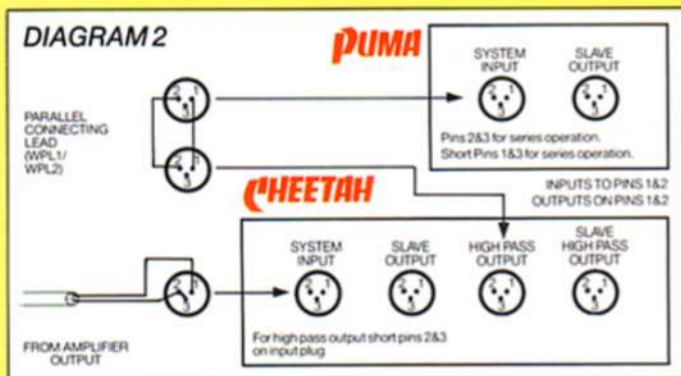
DIAGRAM 2

PUMA

SYSTEM INPUT

SLAVE OUTPUT

PARALLEL CONNECTING LEAD (WPL1/ WPL2)

2 1 3

2 1 3

Pins 2&3 for series operation.
Short Pins 1&3 for series operation.

INPUTS TO PINS 1&2
OUTPUTS ON PINS 1&2

CHEETAH

SYSTEM INPUT

SLAVE OUTPUT

HIGH PASS OUTPUT

SLAVE HIGH PASS OUTPUT

2 1 3

FROM AMPLIFIER OUTPUT

For high pass output short pins 2&3 on input plug